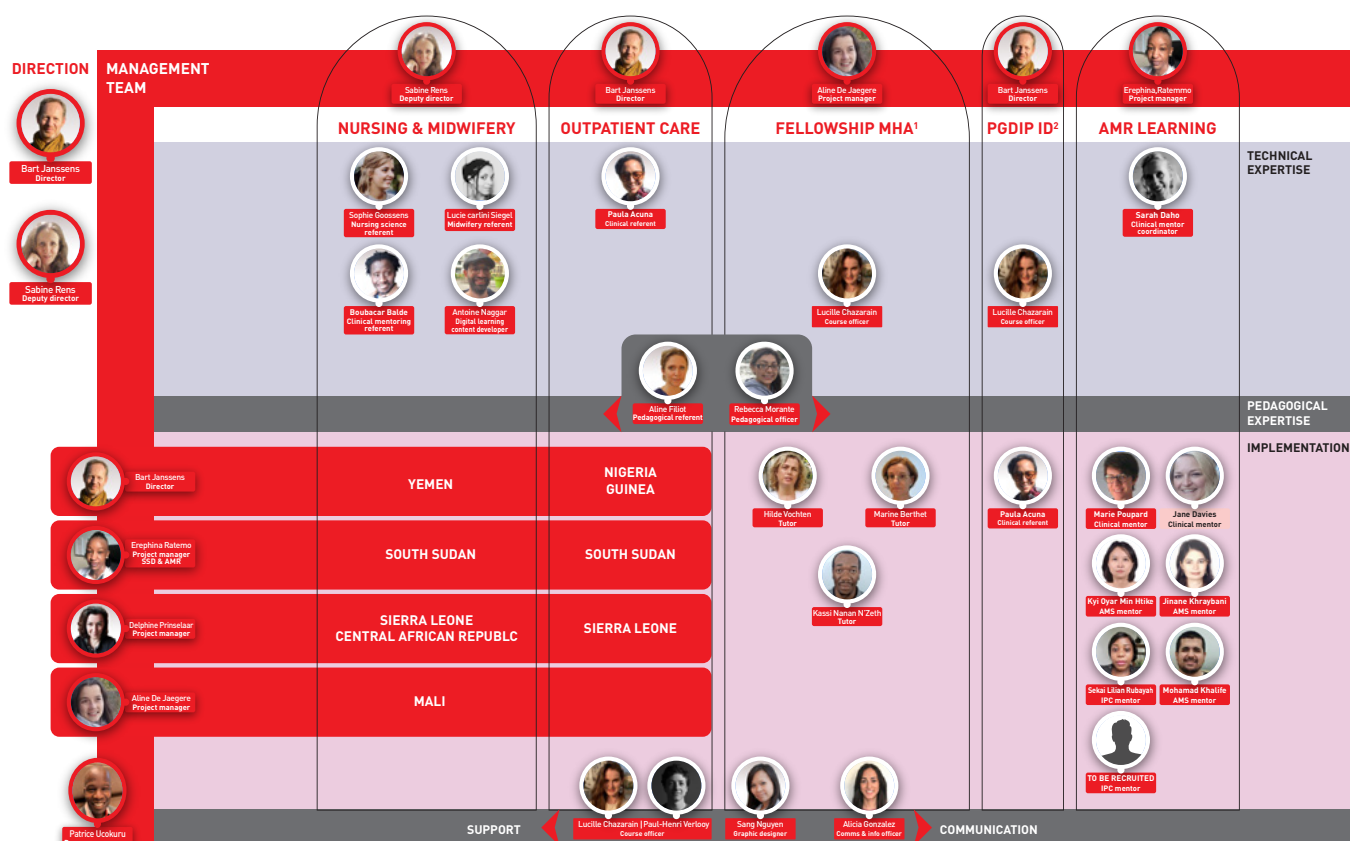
DIRECTION

MANAGEMENT TEAM

Bart Janssens
Director

Sabine Rens
Deputy director

Sabine Rens
Deputy director

Bart Janssens
Director

Aline De Jaegere
Project manager

Bart Janssens
Director

Erephina,Ratemmo
Project manager

NURSING & MIDWIFERY

OUTPATIENT CARE

FELLOWSHIP MHA$^1$

PGDIP ID$^2$

AMR LEARNING

TECHNICAL EXPERTISE

Sophie Goossens
Nursing science referent

Lucie carlini Siegel
Midwifery referent

Paula Acuna
Clinical referent

Sarah Daho
Clinical mentor coordinator

Boubacar Balde
Clinical mentoring referent

Antoine Naggar
Digital learning content developer

Lucille Chazarain
Course officer

Lucille Chazarain
Course officer

Aline Filiot
Pedagogical referent

Rebecca Morante
Pedagogical officer

PEDAGOGICAL EXPERTISE

IMPLEMENTATION

Bart Janssens
Director

YEMEN

NIGERIA
GUINEA

Hilde Vochten
Tutor

Marine Berthet
Tutor

Paula Acuna
Clinical referent

Marie Poupard
Clinical mentor

Jane Davies
Clinical mentor

Erephina Ratemo
Project manager
SSD & AMR

SOUTH SUDAN

SOUTH SUDAN

Kassi Nanan N'Zeth
Tutor

Kyi Oyar Min Htike
AMS mentor

Jinane Khraybani
AMS mentor

Delphine Prinselaar
Project manager

SIERRA LEONE
CENTRAL AFRICAN REPUBLC

SIERRA LEONE

Sekai Lilian Rubayah
IPC mentor

Mohamad Khalife
AMS mentor

Aline De Jaegere
Project manager

MALI

TO BE RECRUITED
IPC mentor

Patrice Ucokuru

SUPPORT

Lucille Chazarain | Paul-Henri Verlooy
Course officer

Sang Nguyen
Graphic designer

Alicia Gonzalez
Comms & info officer

COMMUNICATION